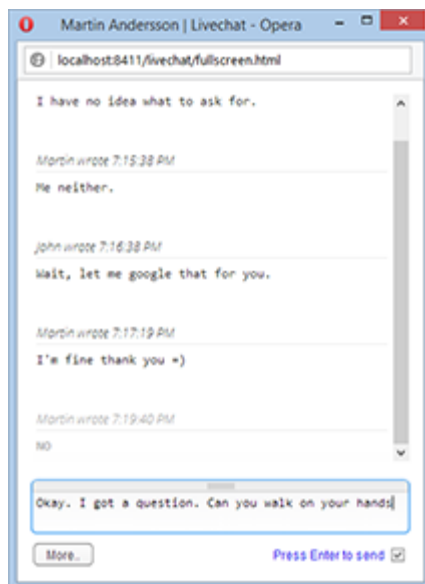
Martin Andersson | Livechat - Opera

localhost:8411/livechat/fullscreen.html

I have no idea what to ask for.

Martin wrote 7:15:38 PM

Me neither.

John wrote 7:16:38 PM

Wait, let me google that for you.

Martin wrote 7:17:19 PM

I'm fine thank you =)

Martin wrote 7:19:40 PM

NO

Okay. I got a question. Can you walk on your hands

More..

Press Enter to send